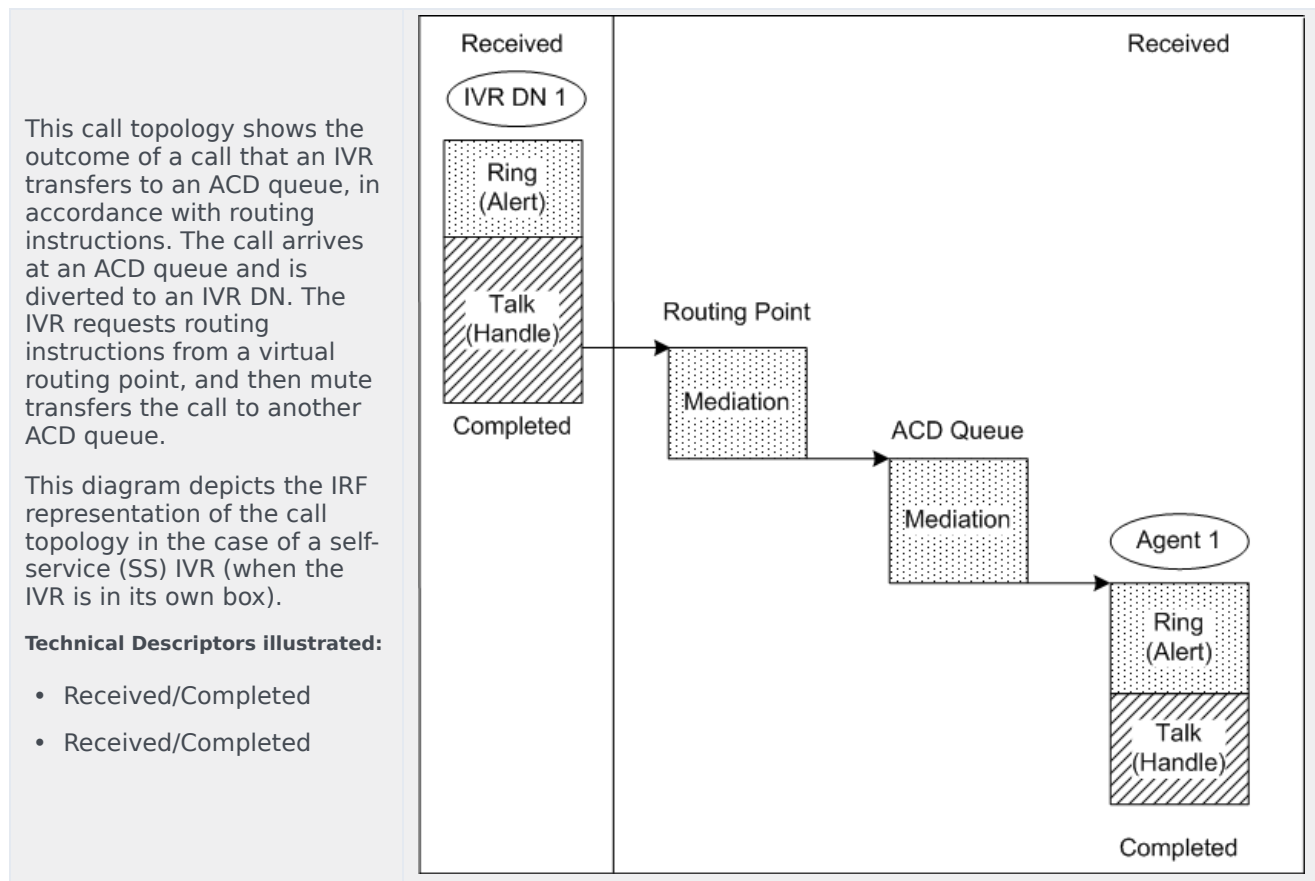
This call topology shows the outcome of a call that an IVR transfers to an ACD queue, in accordance with routing instructions. The call arrives at an ACD queue and is diverted to an IVR DN. The IVR requests routing instructions from a virtual routing point, and then mute transfers the call to another ACD queue.

This diagram depicts the IRF representation of the call topology in the case of a self-service (SS) IVR (when the IVR is in its own box).

**Technical Descriptors illustrated:**

- Received/Completed
- Received/Completed

Received

IVR DN 1

Ring (Alert)

Talk (Handle)

Completed

Received

Routing Point

Mediation

ACD Queue

Mediation

Agent 1

Ring (Alert)

Talk (Handle)

Completed